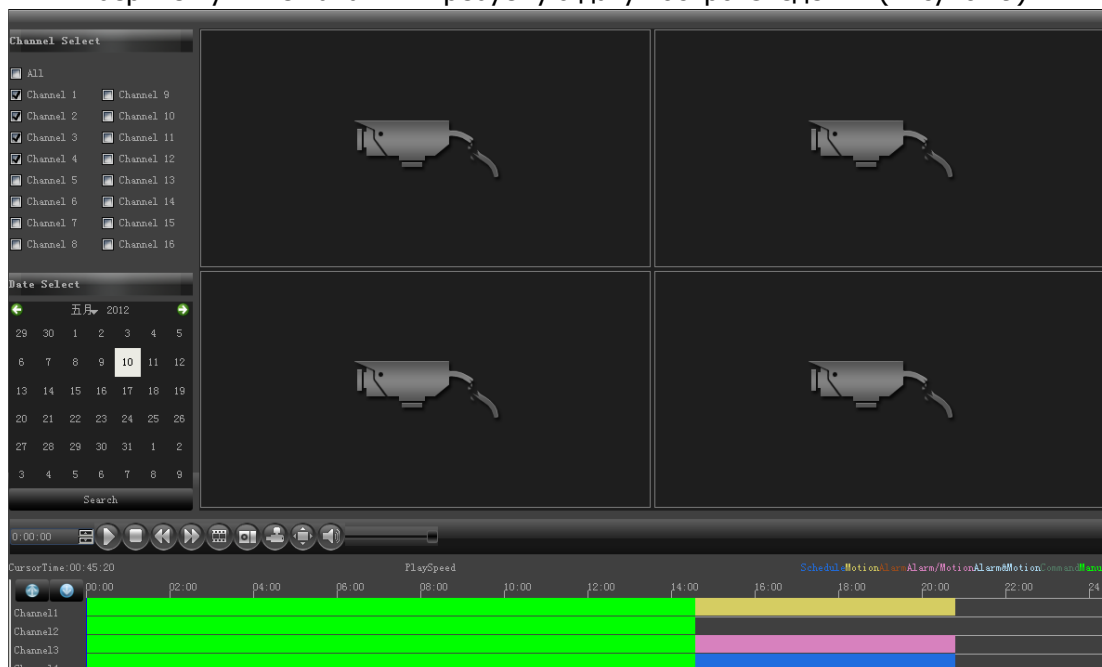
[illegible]

Channel Select

All
Channel 1
Channel 9
Channel 2
Channel 10
Channel 3
Channel 11
Channel 4
Channel 12
Channel 5
Channel 13
Channel 6
Channel 14
Channel 7
Channel 15
Channel 8
Channel 16

Date Select

五月 2012

| | | | | | | |
|---|---|---|---|---|---|---|
| 29 | 30 | 1 | 2 | 3 | 4 | 5 |
| 6 | 7 | 8 | 9 | 10 | 11 | 12 |
| 13 | 14 | 15 | 16 | 17 | 18 | 19 |
| 20 | 21 | 22 | 23 | 24 | 25 | 26 |
| 27 | 28 | 29 | 30 | 31 | 1 | 2 |
| 3 | 4 | 5 | 6 | 7 | 8 | 9 |

Search

0:00:00

CursorTime:00:45:20
PlaySpeed
Schedule Motion Alarm Alarm/Motion Alarm&Motion Command Manu

00:00 02:00 04:00 06:00 08:00 10:00 12:00 14:00 16:00 18:00 20:00 22:00 24

Channel1
Channel2
Channel3
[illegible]